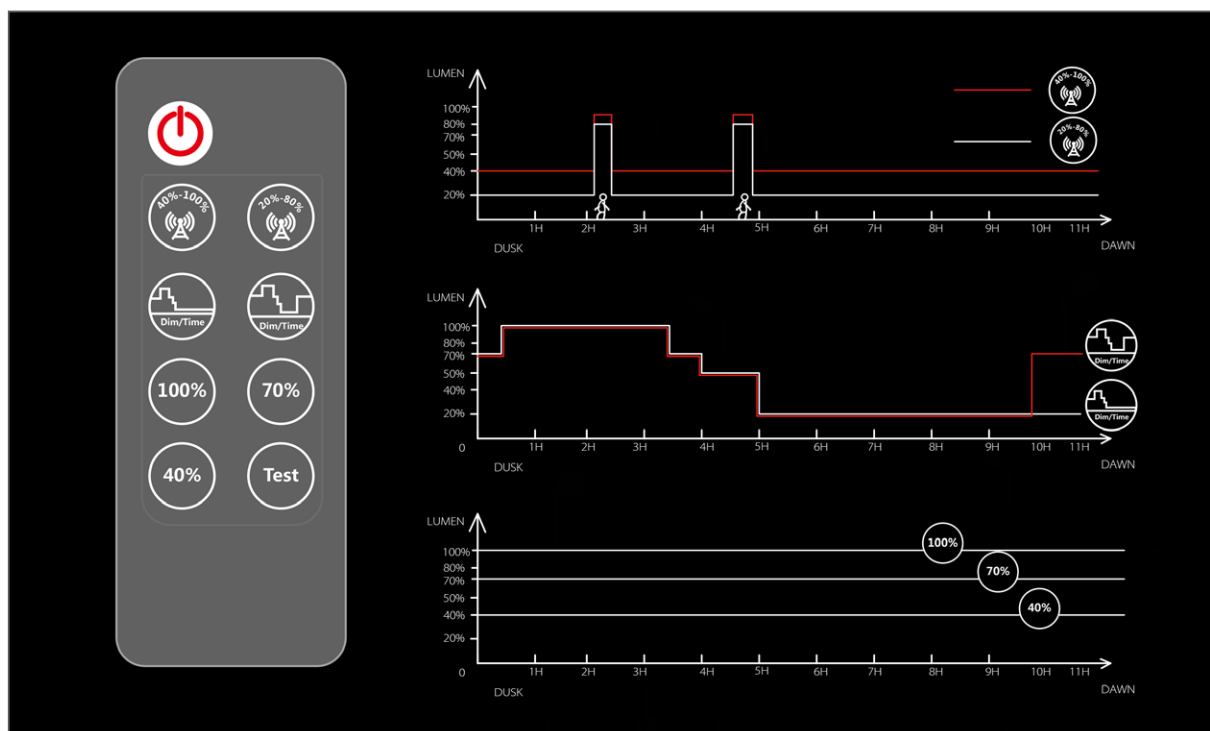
40%-100%

20%-80%

Dim/Time

Dim/Time

100%

70%

40%

Test

LUMEN

100%
80%
70%
50%
40%
20%

1H 2H 3H 4H 5H 6H 7H 8H 9H 10H 11H

DUSK

DAWN

40%-100%

20%-80%

LUMEN

100%
80%
70%
50%
40%
20%
0

1H 2H 3H 4H 5H 6H 7H 8H 9H 10H 11H

DUSK

DAWN

Dim/Time

Dim/Time

LUMEN

100%
80%
70%
50%
40%
20%
0

100%

70%

40%

1H 2H 3H 4H 5H 6H 7H 8H 9H 10H 11H

DUSK

DAWN